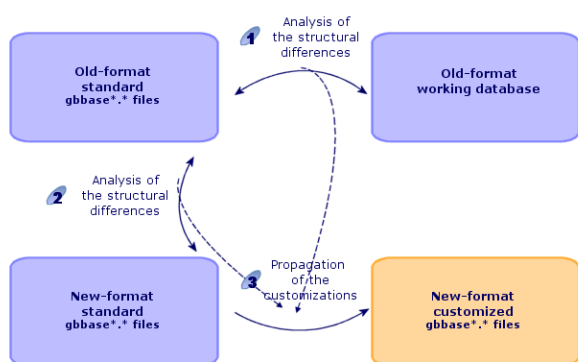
1 Analysis of the structural differences

Old-format standard gbbase*.* files

Old-format working database

2 Analysis of the structural differences

3 Propagation of the customizations

New-format standard gbbase*.* files

New-format customized gbbase*.* files